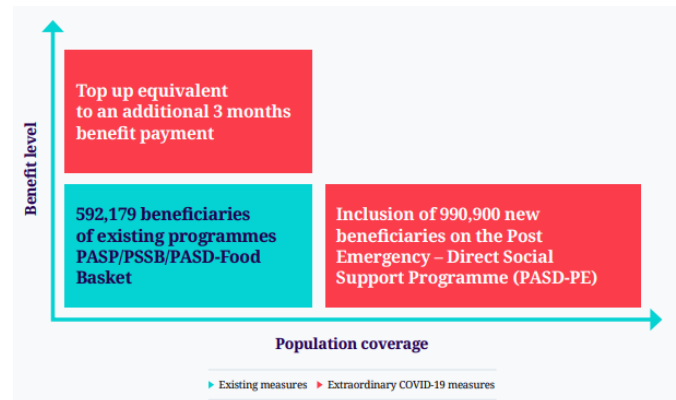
Benefit level

Top up equivalent to an additional 3 months benefit payment

592,179 beneficiaries of existing programmes PASP/PSSB/PASD-Food Basket

Inclusion of 990,900 new beneficiaries on the Post Emergency – Direct Social Support Programme (PASD-PE)

Population coverage

Existing measures
Extraordinary COVID-19 measures